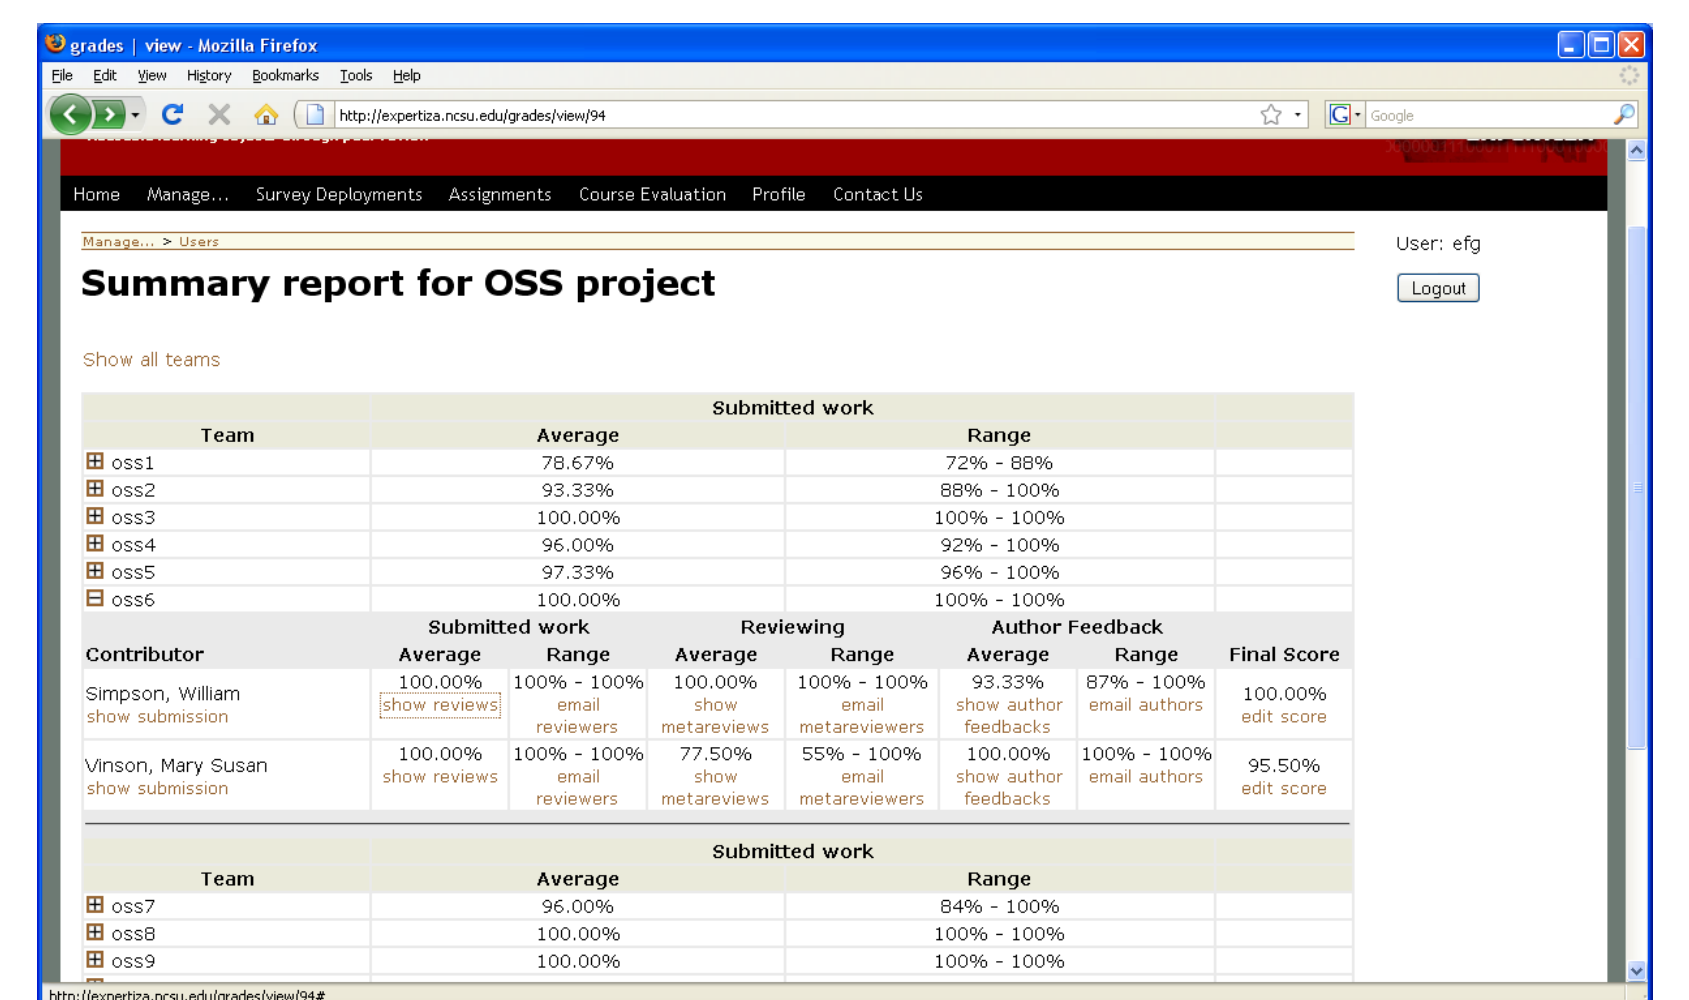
grades | view - Mozilla Firefox

File Edit View History Bookmarks Tools Help

http://expertiza.ncsu.edu/grades/view/94

Google

Home Manage... Survey Deployments Assignments Course Evaluation Profile Contact Us

Manage... > Users

User: efg

Logout

# Summary report for OSS project

Show all teams

| Team | Submitted work Average | Range | |
|---|---|---|---|
| oss1 | 78.67% | 72% - 88% | |
| oss2 | 93.33% | 88% - 100% | |
| oss3 | 100.00% | 100% - 100% | |
| oss4 | 96.00% | 92% - 100% | |
| oss5 | 97.33% | 96% - 100% | |
| oss6 | 100.00% | 100% - 100% | |

| Contributor | Submitted work Average | Range | Reviewing Average | Range | Author Feedback Average | Range | Final Score |
|---|---|---|---|---|---|---|---|
| Simpson, William show submission | 100.00% show reviews | 100% - 100% email reviewers | 100.00% show metareviews | 100% - 100% email metareviewers | 93.33% show author feedbacks | 87% - 100% email authors | 100.00% edit score |
| Vinson, Mary Susan show submission | 100.00% show reviews | 100% - 100% email reviewers | 77.50% show metareviews | 55% - 100% email metareviewers | 100.00% show author feedbacks | 100% - 100% email authors | 95.50% edit score |

| Team | Submitted work Average | Range | |
|---|---|---|---|
| oss7 | 96.00% | 84% - 100% | |
| oss8 | 100.00% | 100% - 100% | |
| oss9 | 100.00% | 100% - 100% | |

http://expertiza.ncsu.edu/grades/view/94#